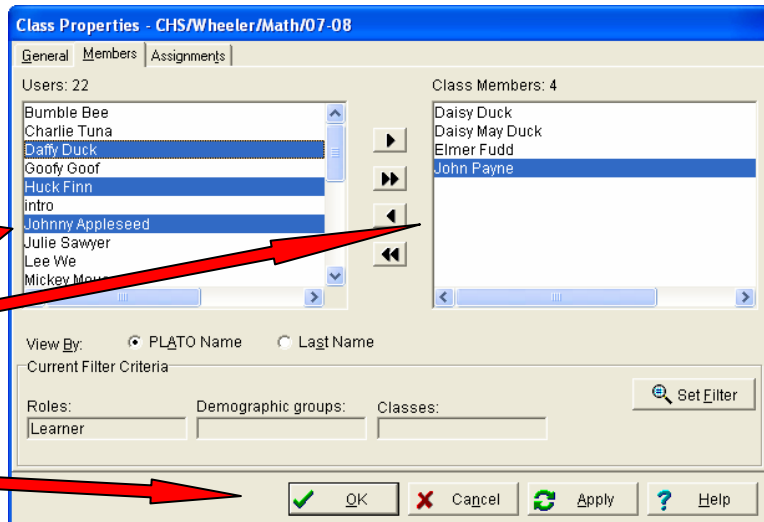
Class Properties - CHS/Wheeler/Math/07-08

General | Members | Assignments

Users: 22

Bumble Bee
Charlie Tuna
Daffy Duck
Goofy Goof
Huck Finn
intro
Johnny Appleseed
Julie Sawyer
Lee We
Mickey Mou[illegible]

Class Members: 4

Daisy Duck
Daisy May Duck
Elmer Fudd
John Payne

View By: PLATO Name Last Name

Current Filter Criteria

Roles:
Learner

Demographic groups:

Classes:

Set Filter

OK Cancel Apply Help